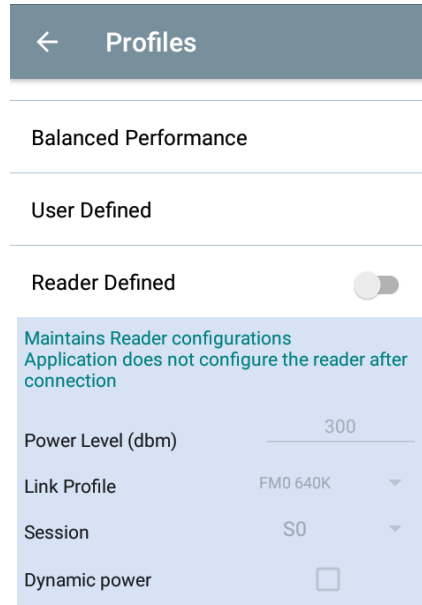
← Profiles

Balanced Performance

User Defined

Reader Defined

Maintains Reader configurations
Application does not configure the reader after connection

Power Level (dbm) 300

Link Profile FM0 640K

Session S0

Dynamic power